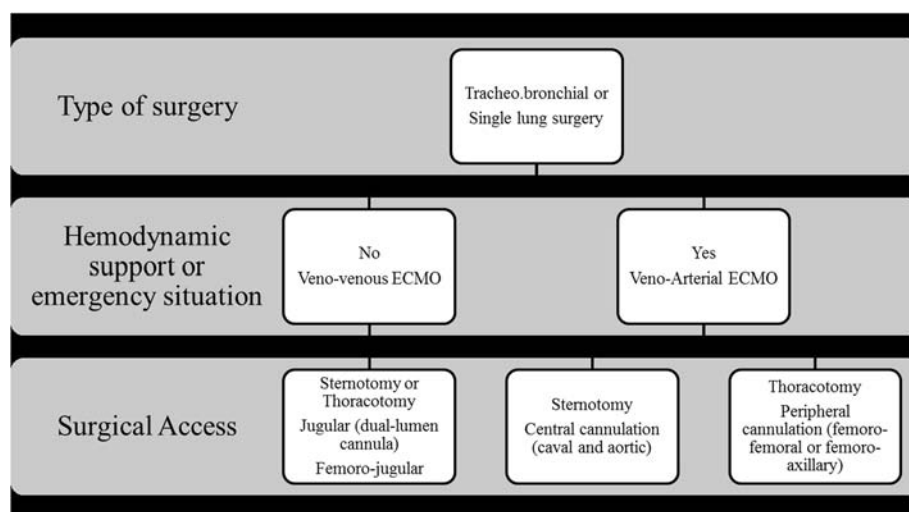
Type of surgery

Tracheo.bronchial or Single lung surgery

Hemodynamic support or emergency situation

No
Veno-venous ECMO

Yes
Veno-Arterial ECMO

Surgical Access

Sternotomy or Thoracotomy
Jugular (dual-lumen cannula)
Femoro-jugular

Sternotomy
Central cannulation (caval and aortic)

Thoracotomy
Peripheral cannulation (femoro-femoral or femoro-axillary)